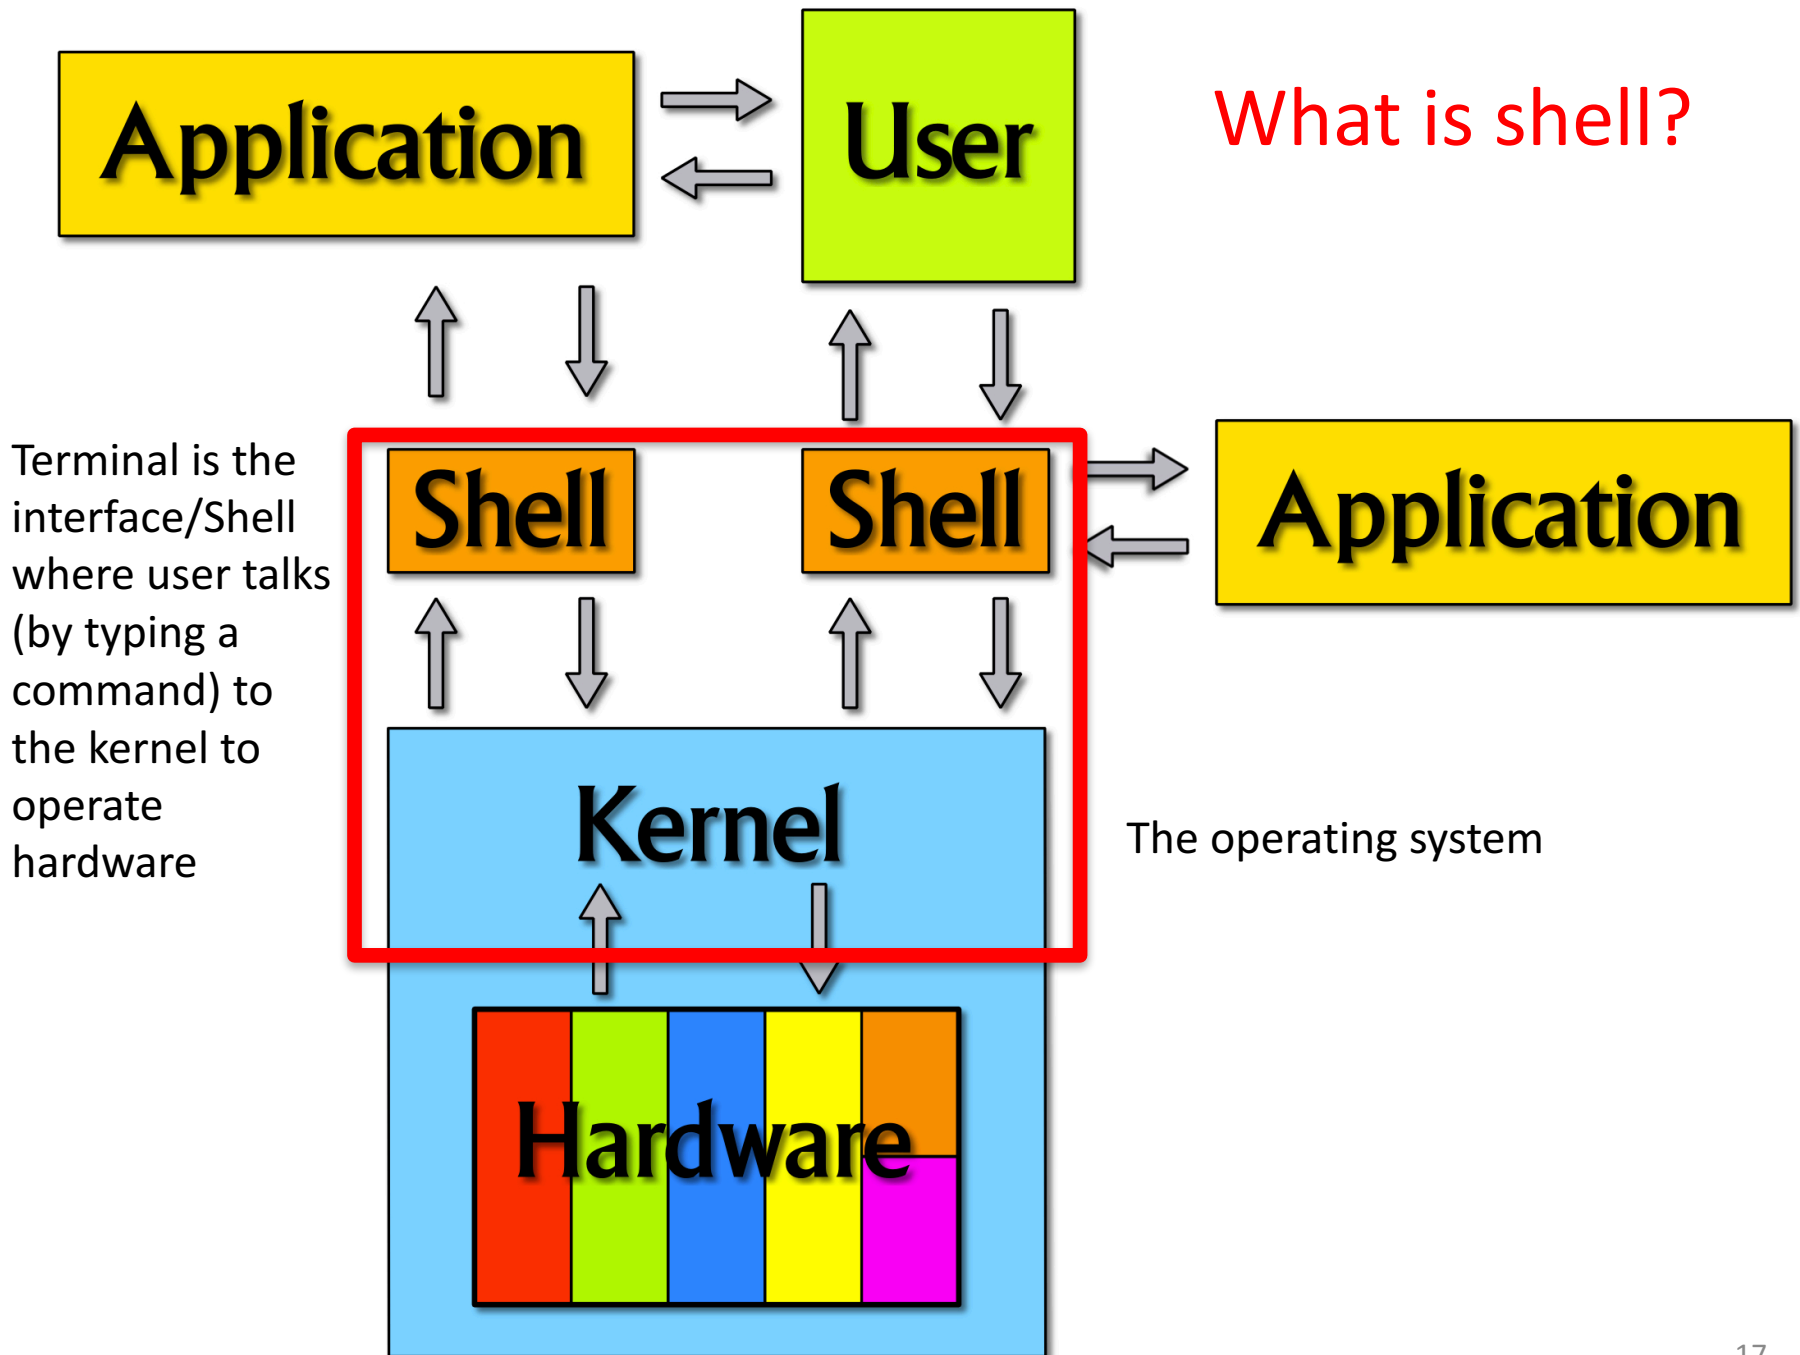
Application

User

What is shell?

Terminal is the interface/Shell where user talks (by typing a command) to the kernel to operate hardware

Shell

Shell

Application

Kernel

The operating system

Hardware

17